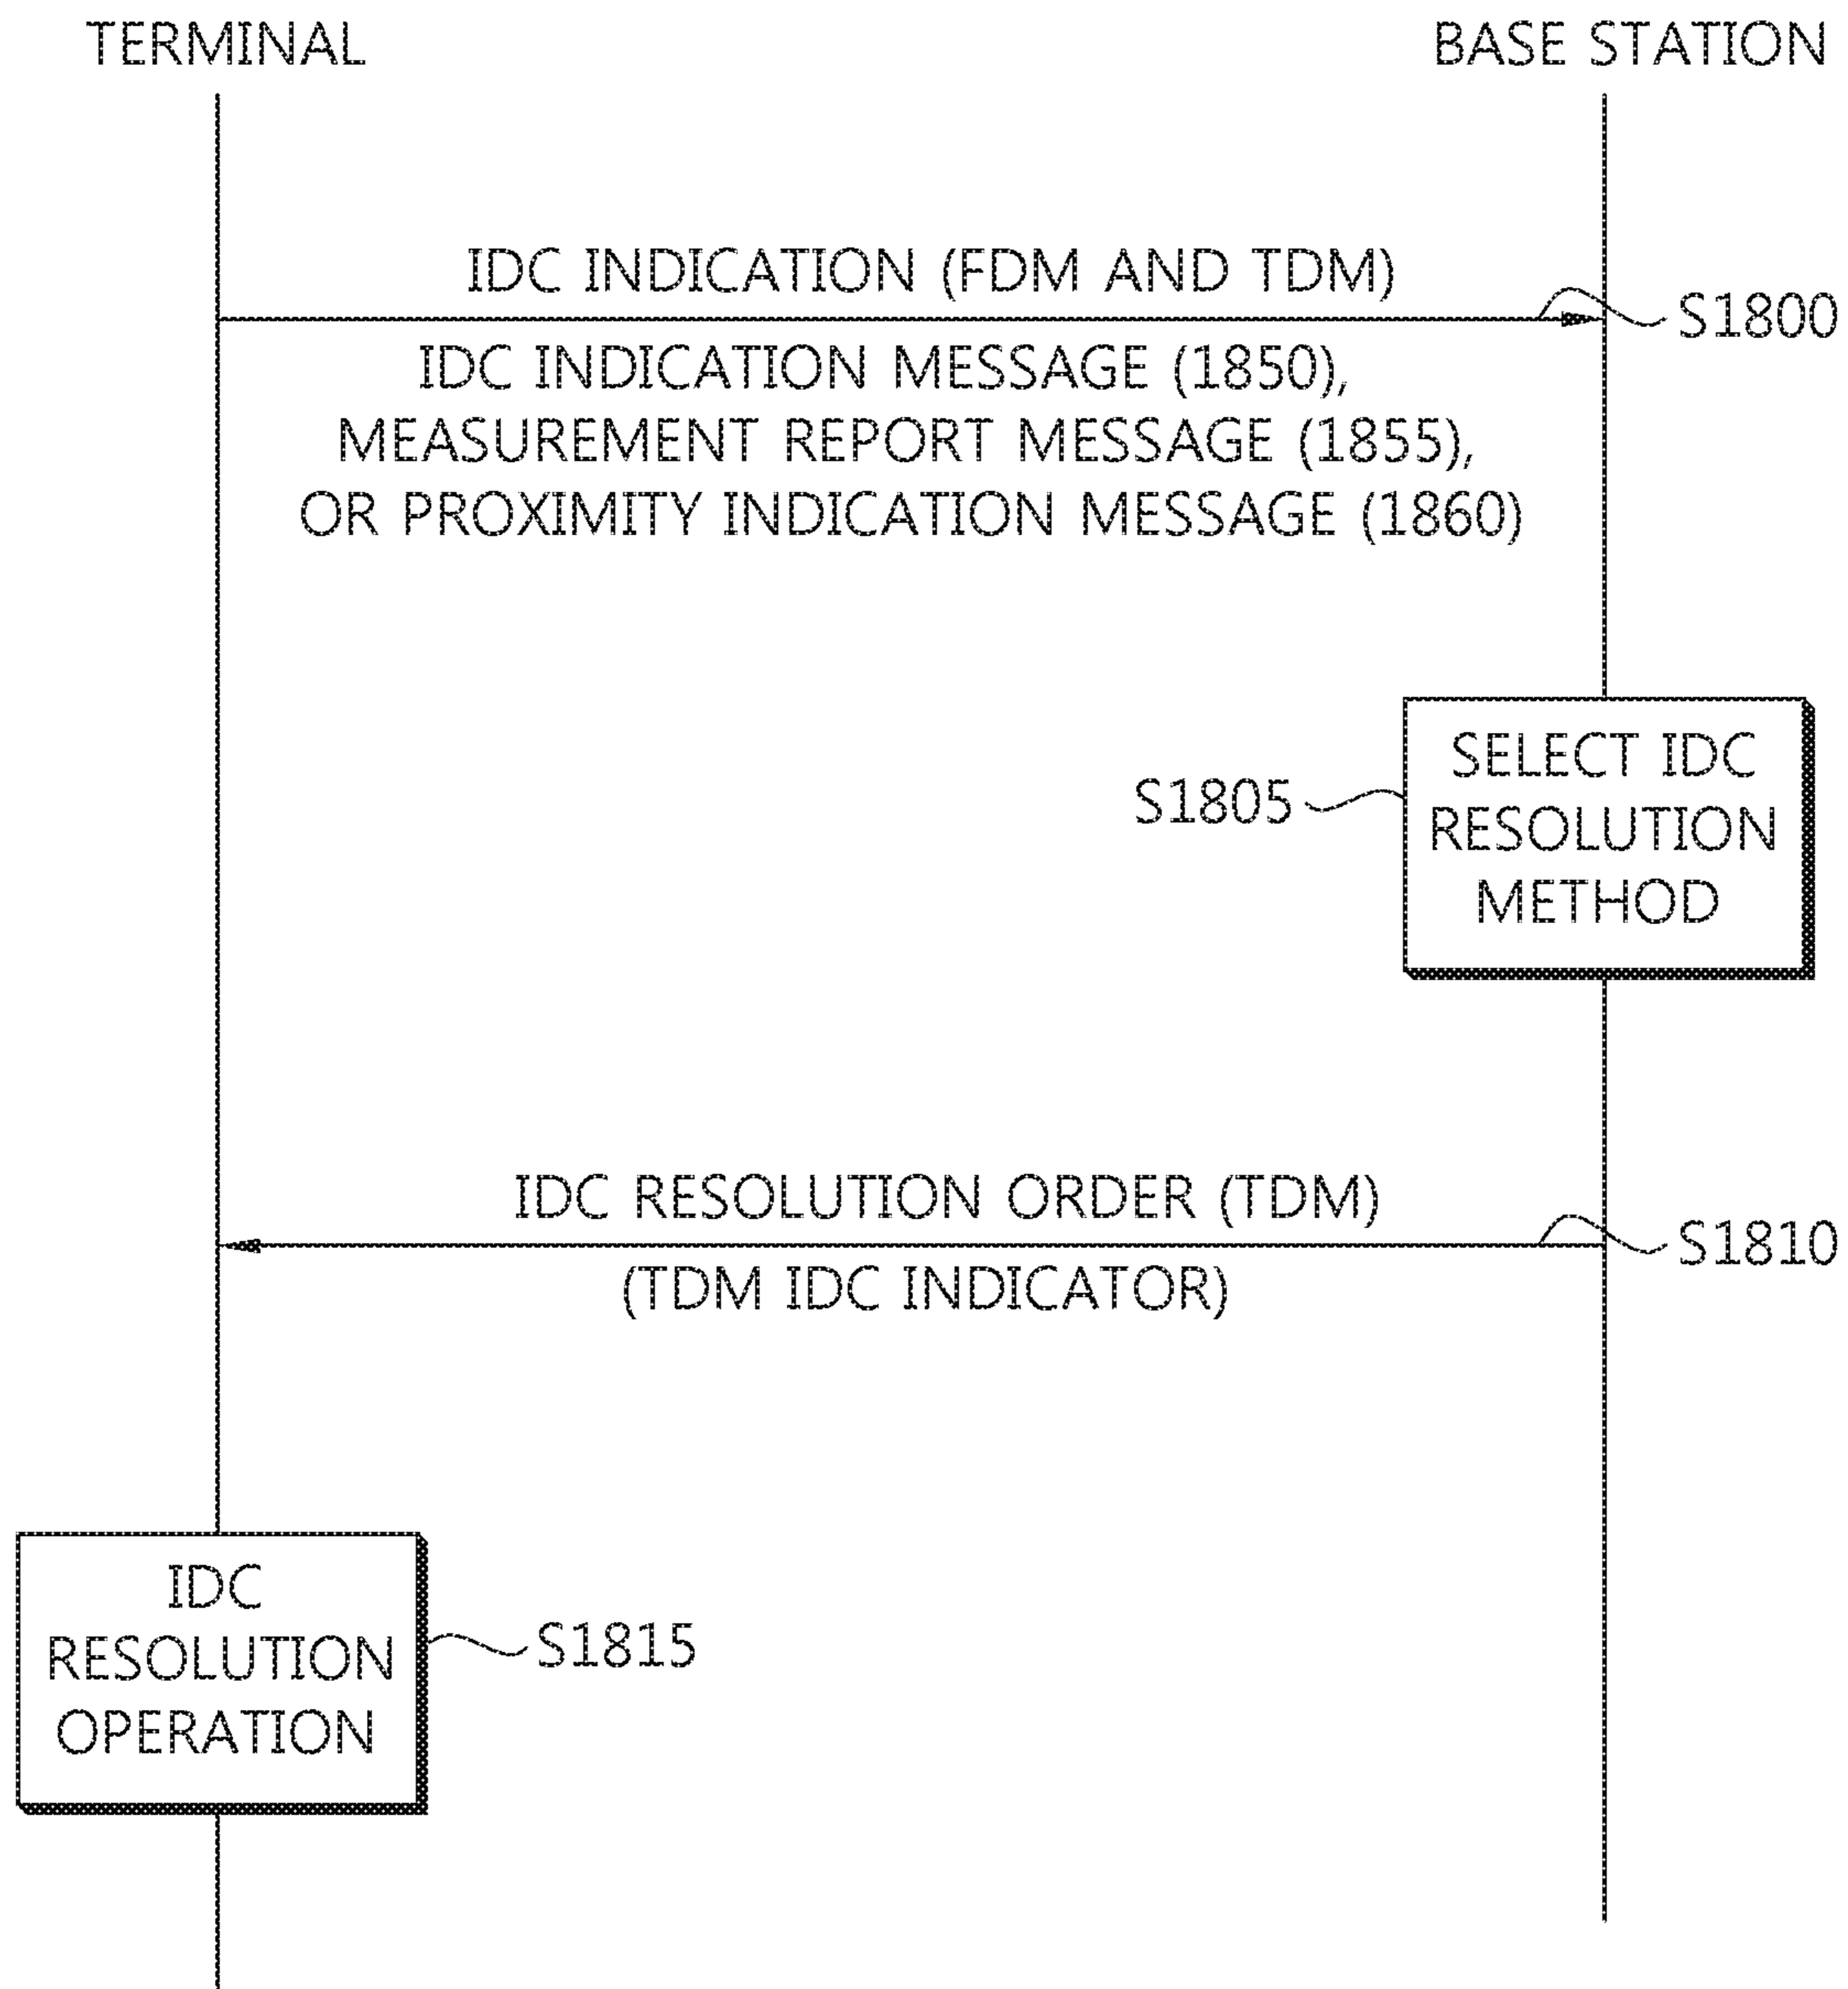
TERMINAL

BASE STATION

IDC INDICATION (FDM AND TDM)

S1800

IDC INDICATION MESSAGE (1850), MEASUREMENT REPORT MESSAGE (1855), OR PROXIMITY INDICATION MESSAGE (1860)

S1805

SELECT IDC RESOLUTION METHOD

IDC RESOLUTION ORDER (TDM)

S1810

(TDM IDC INDICATOR)

IDC RESOLUTION OPERATION

S1815